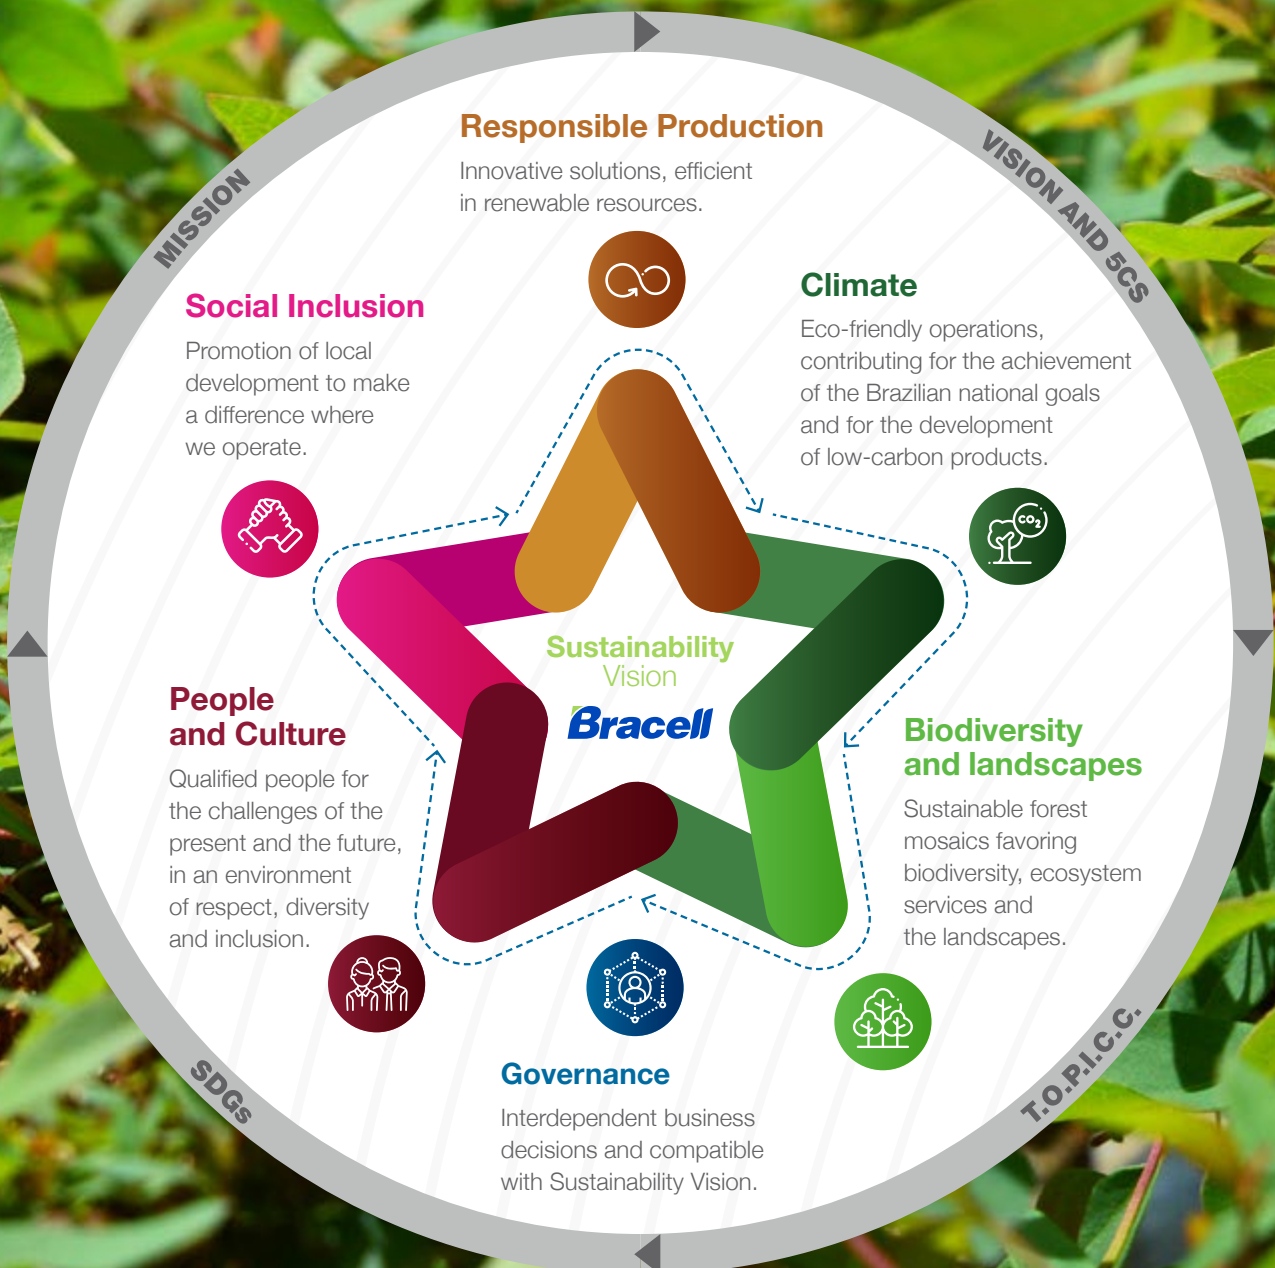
MISSION

VISION AND 5CS

T.O.P.I.C.C.

SDGs

Responsible Production

Innovative solutions, efficient in renewable resources.

Climate

Eco-friendly operations, contributing for the achievement of the Brazilian national goals and for the development of low-carbon products.

$CO_2$

Social Inclusion

Promotion of local development to make a difference where we operate.

Sustainability Vision

Bracell

People and Culture

Qualified people for the challenges of the present and the future, in an environment of respect, diversity and inclusion.

Biodiversity and landscapes

Sustainable forest mosaics favoring biodiversity, ecosystem services and the landscapes.

Governance

Interdependent business decisions and compatible with Sustainability Vision.